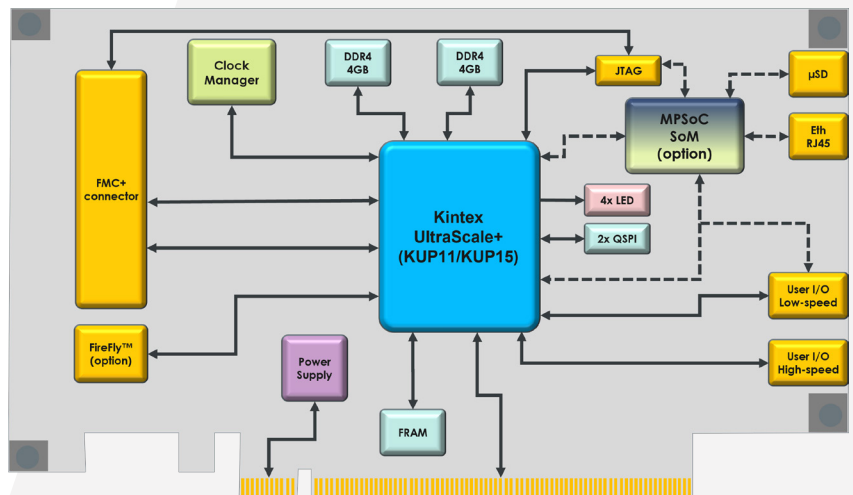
Clock Manager

DDR4 4GB

DDR4 4GB

JTAG

µSD

MPSoC SoM (option)

Eth RJ45

FMC+ connector

Kintex UltraScale+ (KUP11/KUP15)

4x LED

2x QSPI

User I/O Low-speed

FireFly™ (option)

Power Supply

User I/O High-speed

FRAM